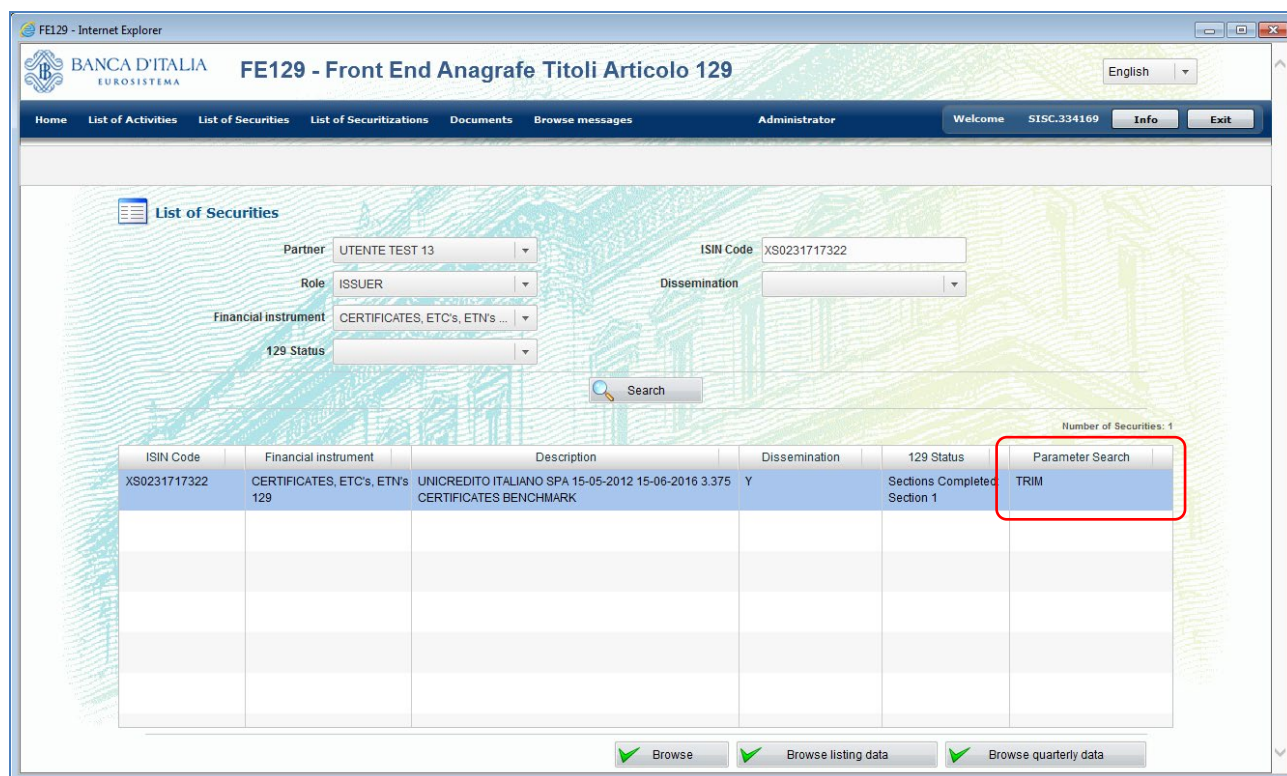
FE129 - Internet Explorer

BANCA D'ITALIA
EUROSISTEMA

FE129 - Front End Anagrafe Titoli Articolo 129

English

Home List of Activities List of Securities List of Securitizations Documents Browse messages Administrator Welcome SISC.334169 Info Exit

List of Securities

Partner UTENTE TEST 13
Role ISSUER
Financial instrument CERTIFICATES, ETC's, ETN's ...
129 Status
ISIN Code XS0231717322
Dissemination

Search

Number of Securities: 1

| ISIN Code | Financial instrument | Description | Dissemination | 129 Status | Parameter Search |
|---|---|---|---|---|---|
| XS0231717322 | CERTIFICATES, ETC's, ETN's 129 | UNICREDITO ITALIANO SPA 15-05-2012 15-06-2016 3.375 CERTIFICATES BENCHMARK | Y | Sections Completed: Section 1 | TRIM |

Browse Browse listing data Browse quarterly data